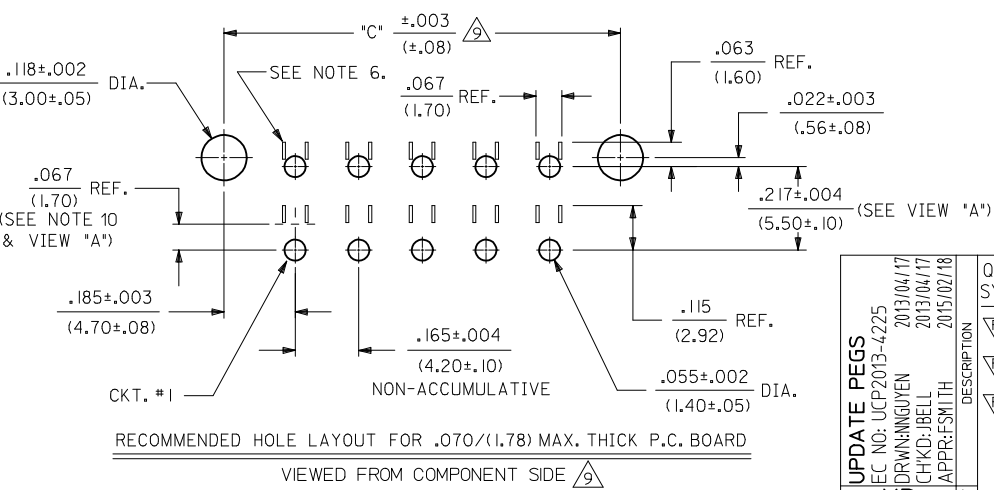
"C" $\frac{\pm.003}{(\pm.08)}$ 9

$\frac{.118\pm.002}{(3.00\pm.05)}$ DIA.

SEE NOTE 6.

$\frac{.067}{(1.70)}$ REF.

$\frac{.063}{(1.60)}$ REF.

$\frac{.022\pm.003}{(.56\pm.08)}$

$\frac{.067}{(1.70)}$ REF.
(SEE NOTE 10
& VIEW "A")

$\frac{.217\pm.004}{(5.50\pm.10)}$ (SEE VIEW "A")

$\frac{.185\pm.003}{(4.70\pm.08)}$

$\frac{.115}{(2.92)}$ REF.

$\frac{.165\pm.004}{(4.20\pm.10)}$
NON-ACCUMULATIVE

CKT. # 1

$\frac{.055\pm.002}{(1.40\pm.05)}$ DIA.

RECOMMENDED HOLE LAYOUT FOR .070/(1.78) MAX. THICK P.C. BOARD

VIEWED FROM COMPONENT SIDE 9

UPDATE PEGS
EC NO: UCP2013-4225
DRWN:NNGUYEN 2013/04/17
CHK'D:JBELL 2013/04/17
APPR:FSMITH 2015/02/18
DESCRIPTION
Q